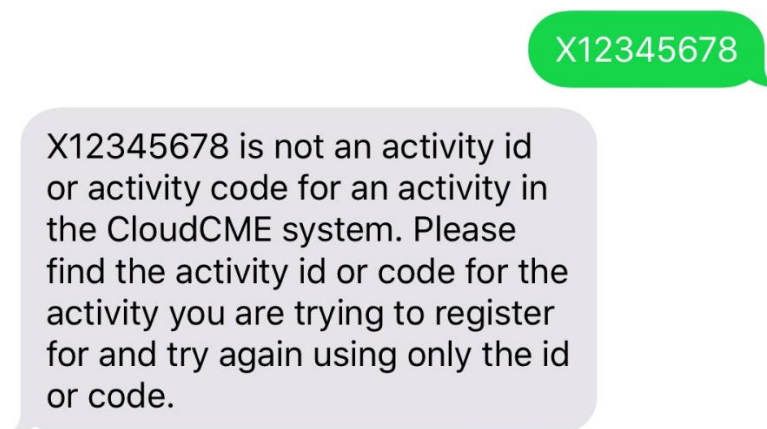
X12345678

X12345678 is not an activity id or activity code for an activity in the CloudCME system. Please find the activity id or code for the activity you are trying to register for and try again using only the id or code.